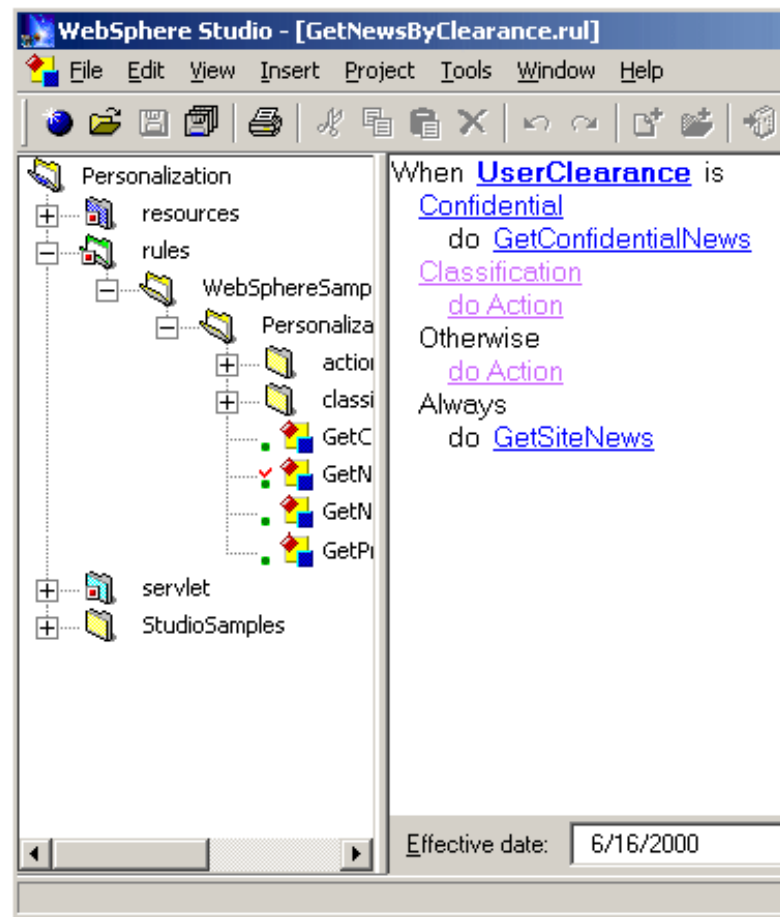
WebSphere Studio - [GetNewsByClearance.rul]

File Edit View Insert Project Tools Window Help

Personalization
resources
rules
WebSphereSamp
Personaliza
actio
classi
GetC
GetN
GetN
GetP
servlet
StudioSamples

When UserClearance is
Confidential
do GetConfidentialNews
Classification
do Action
Otherwise
do Action
Always
do GetSiteNews

Effective date: 6/16/2000